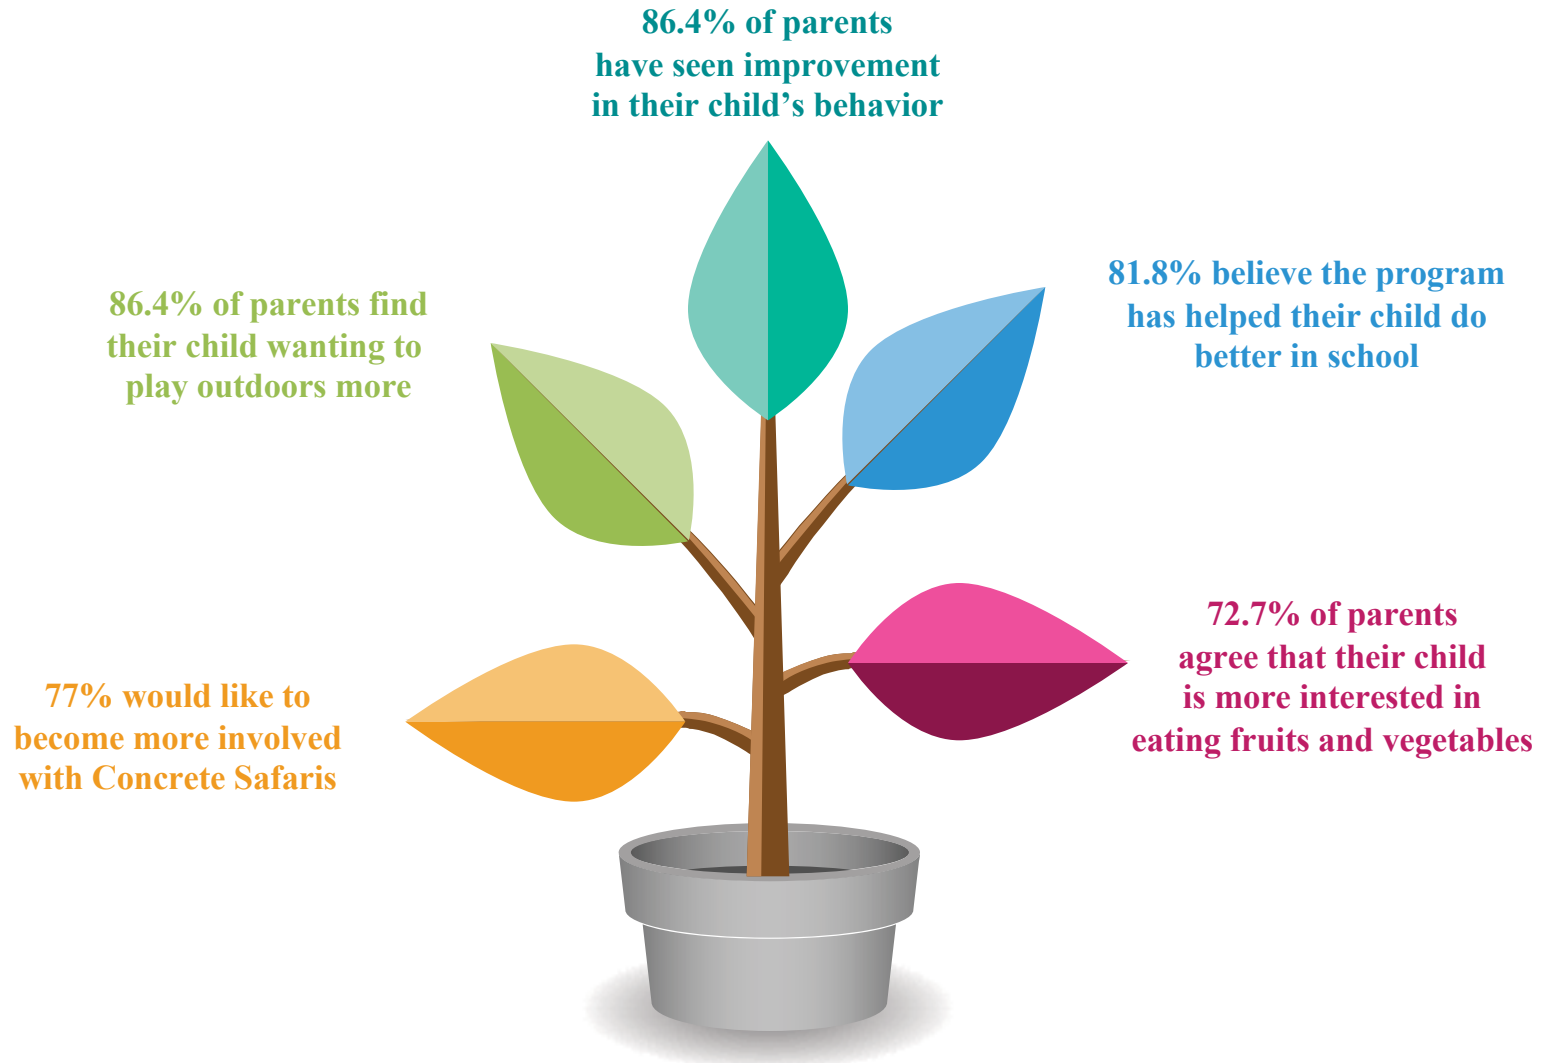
86.4% of parents have seen improvement in their child’s behavior

86.4% of parents find their child wanting to play outdoors more

81.8% believe the program has helped their child do better in school

72.7% of parents agree that their child is more interested in eating fruits and vegetables

77% would like to become more involved with Concrete Safaris